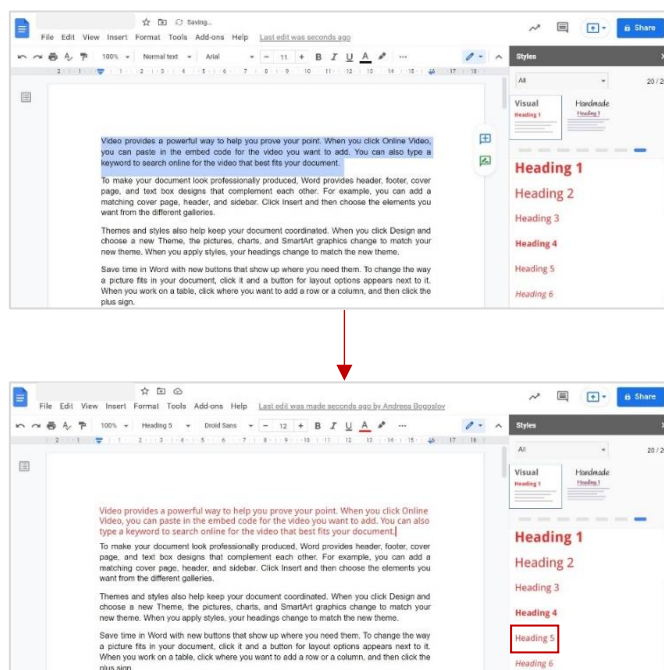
Saving...

File Edit View Insert Format Tools Add-ons Help Last edit was seconds ago

100% Normal text Arial 11 B I U A

Share

Styles

All

20 / 2

Visual Heading 1

Handmade Heading 1

Video provides a powerful way to help you prove your point. When you click Online Video, you can paste in the embed code for the video you want to add. You can also type a keyword to search online for the video that best fits your document.

To make your document look professionally produced, Word provides header, footer, cover page, and text box designs that complement each other. For example, you can add a matching cover page, header, and sidebar. Click Insert and then choose the elements you want from the different galleries.

Themes and styles also help keep your document coordinated. When you click Design and choose a new Theme, the pictures, charts, and SmartArt graphics change to match your new theme. When you apply styles, your headings change to match the new theme.

Save time in Word with new buttons that show up where you need them. To change the way a picture fits in your document, click it and a button for layout options appears next to it. When you work on a table, click where you want to add a row or a column, and then click the plus sign.

Heading 1
Heading 2
Heading 3
Heading 4
Heading 5
Heading 6

File Edit View Insert Format Tools Add-ons Help Last edit was made seconds ago by Andreas Bogoslov

100% Heading 5 Droid Sans 12 B I U A

Share

Styles

All

20 / 2

Visual Heading 1

Handmade Heading 1

Video provides a powerful way to help you prove your point. When you click Online Video, you can paste in the embed code for the video you want to add. You can also type a keyword to search online for the video that best fits your document.

To make your document look professionally produced, Word provides header, footer, cover page, and text box designs that complement each other. For example, you can add a matching cover page, header, and sidebar. Click Insert and then choose the elements you want from the different galleries.

Themes and styles also help keep your document coordinated. When you click Design and choose a new Theme, the pictures, charts, and SmartArt graphics change to match your new theme. When you apply styles, your headings change to match the new theme.

Save time in Word with new buttons that show up where you need them. To change the way a picture fits in your document, click it and a button for layout options appears next to it. When you work on a table, click where you want to add a row or a column, and then click the plus sign.

Heading 1
Heading 2
Heading 3
Heading 4
Heading 5
Heading 6